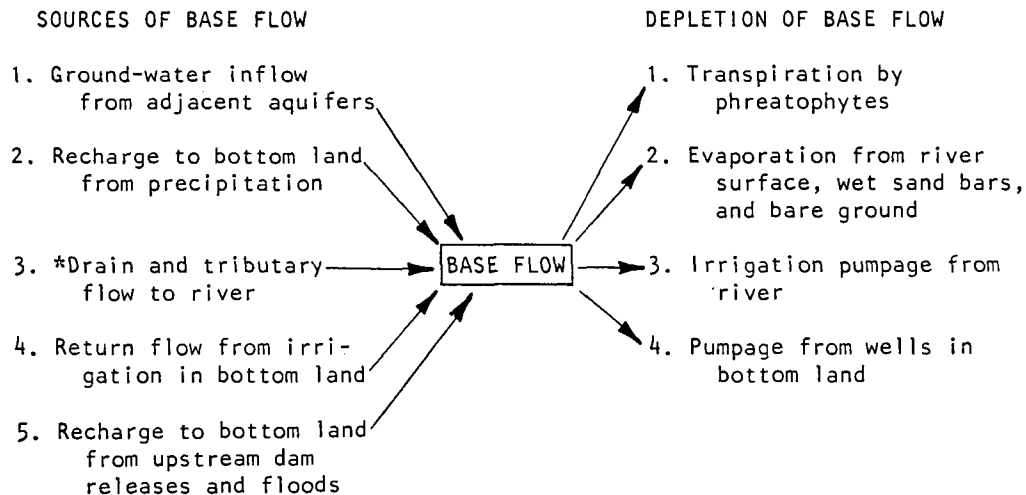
SOURCES OF BASE FLOW

DEPLETION OF BASE FLOW

1. Ground-water inflow from adjacent aquifers

2. Recharge to bottom land from precipitation

3. *Drain and tributary flow to river

4. Return flow from irrigation in bottom land

5. Recharge to bottom land from upstream dam releases and floods

BASE FLOW

1. Transpiration by phreatophytes

2. Evaporation from river surface, wet sand bars, and bare ground

3. Irrigation pumpage from river

4. Pumpage from wells in bottom land